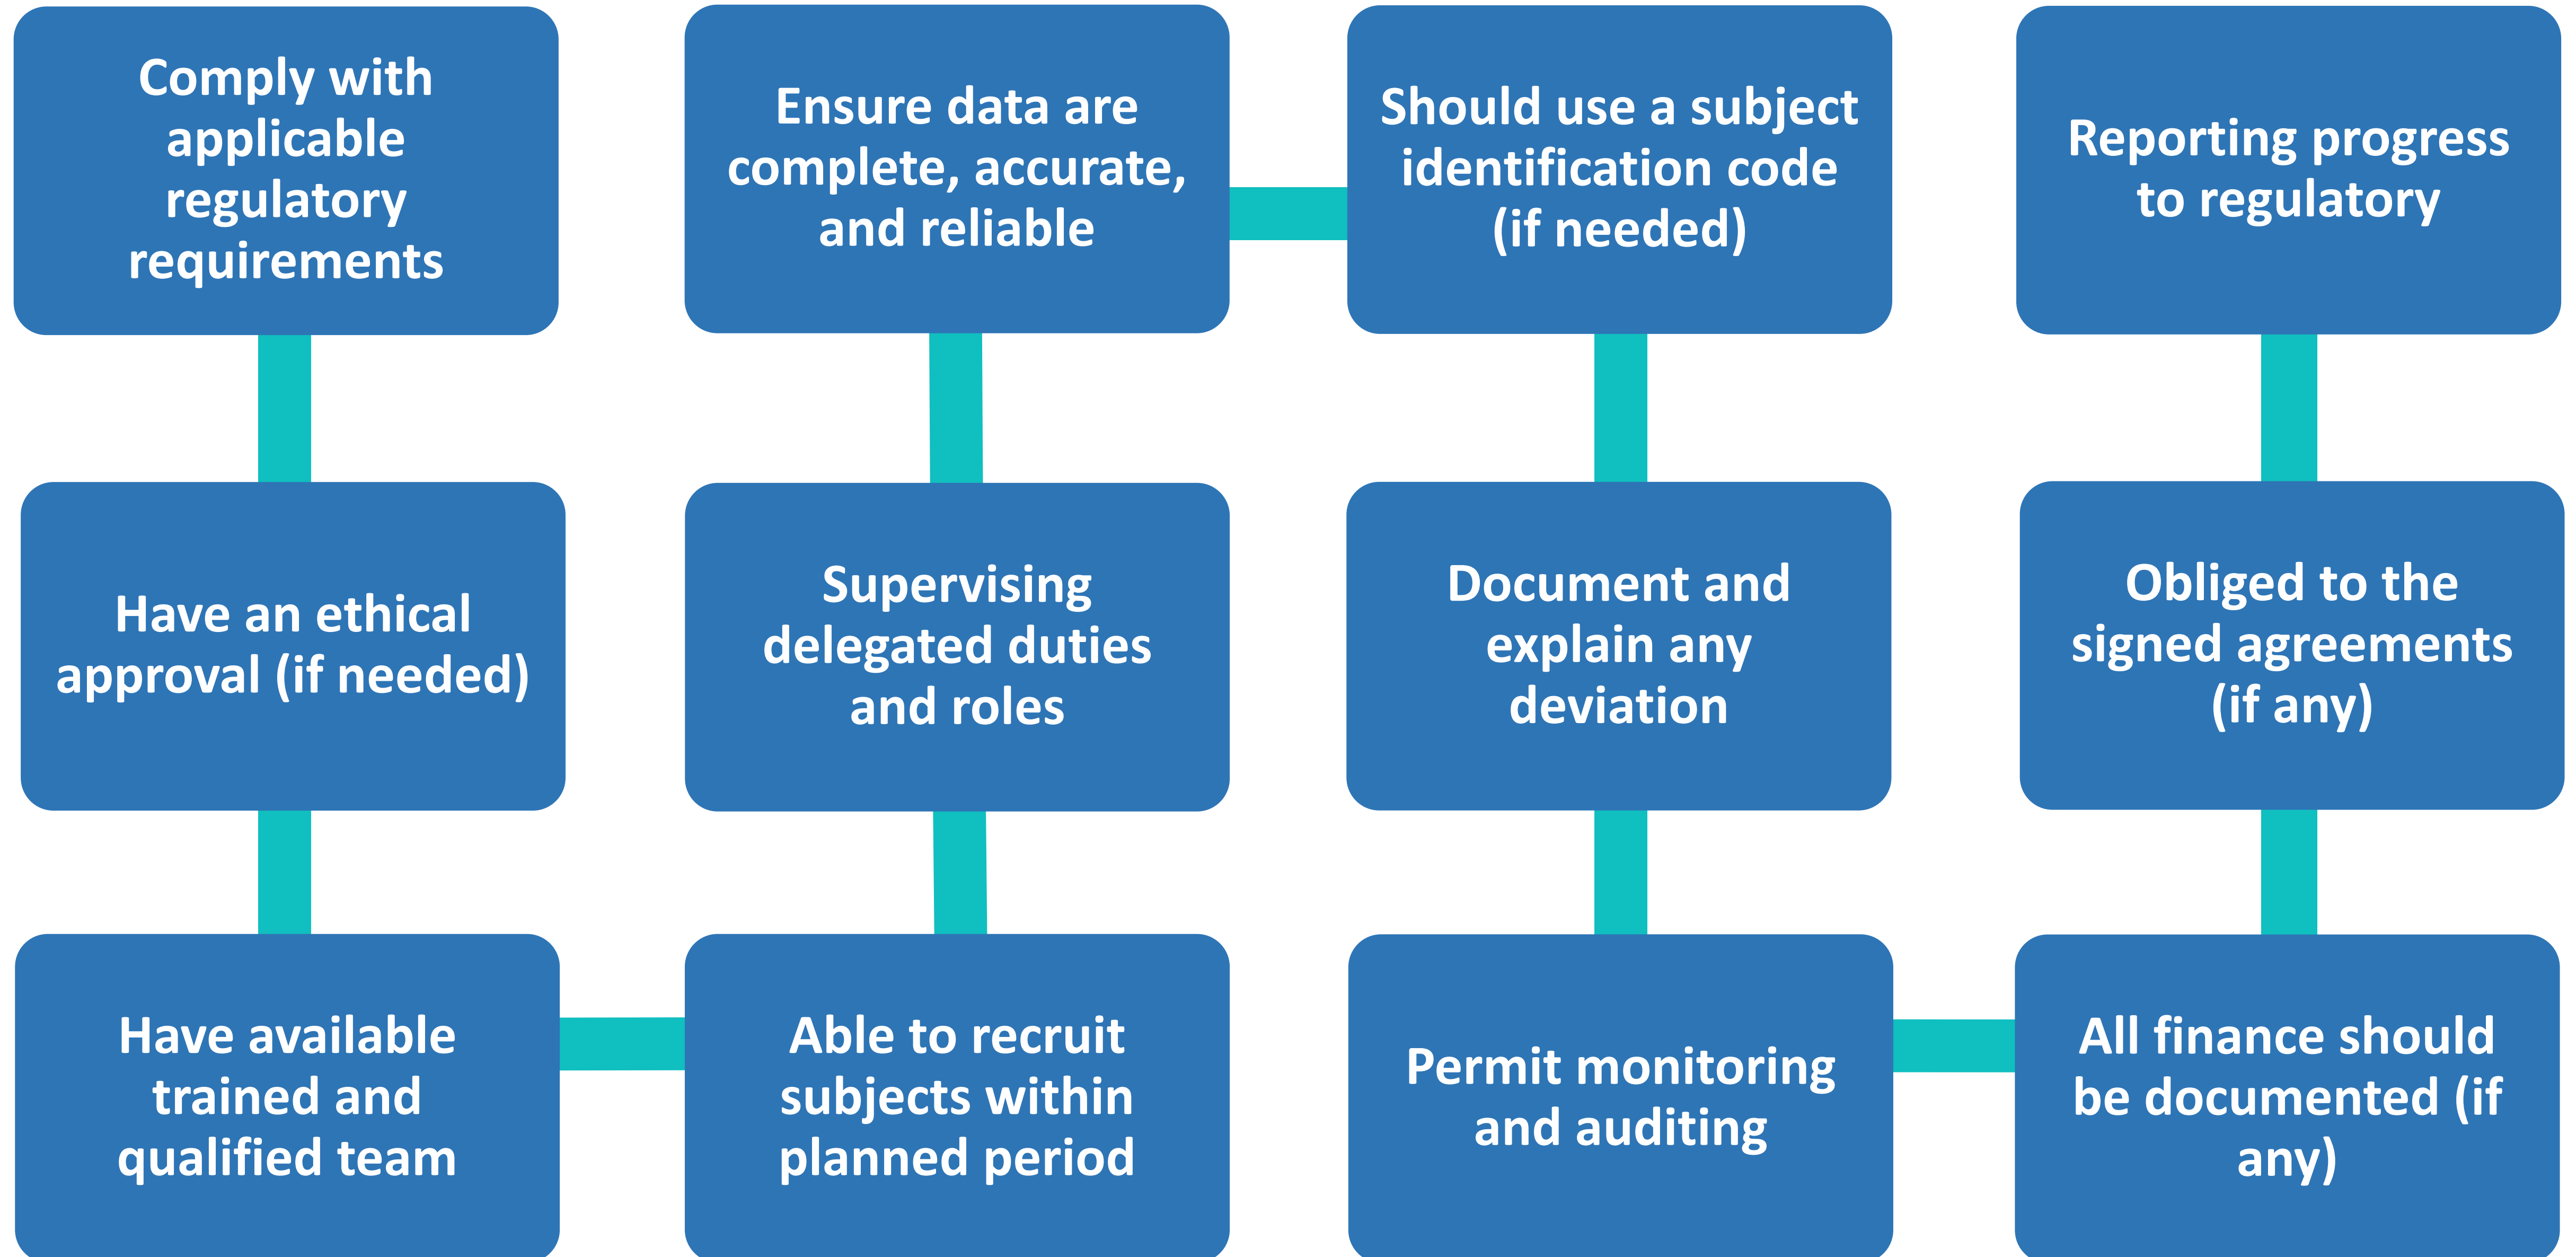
Comply with applicable regulatory requirements

Have an ethical approval (if needed)

Have available trained and qualified team

Able to recruit subjects within planned period

Supervising delegated duties and roles

Ensure data are complete, accurate, and reliable

Should use a subject identification code (if needed)

Document and explain any deviation

Permit monitoring and auditing

All finance should be documented (if any)

Obliged to the signed agreements (if any)

Reporting progress to regulatory